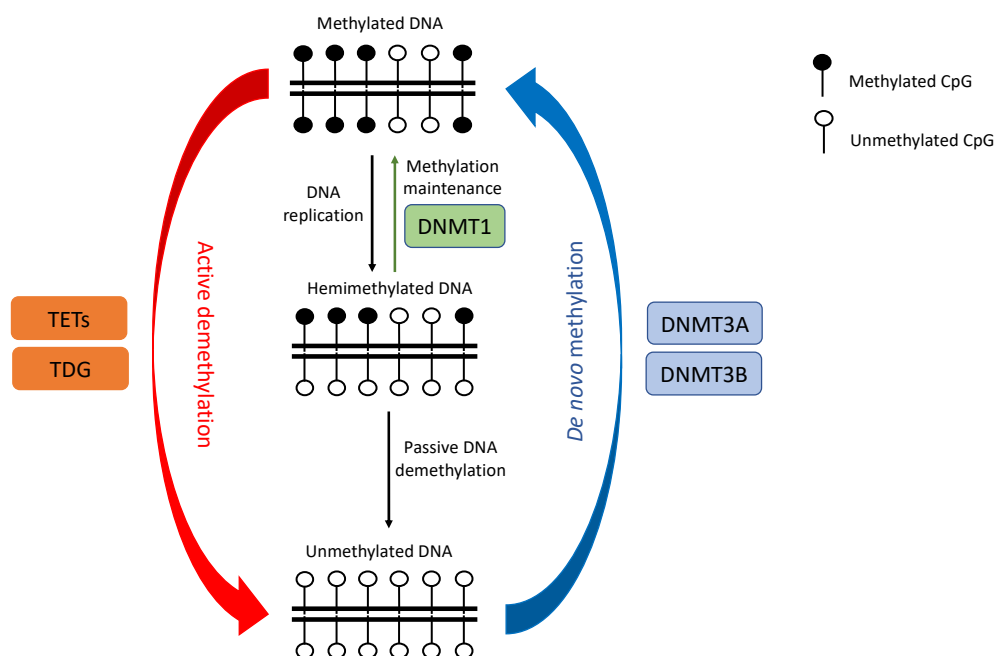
Methylated DNA

Methylated CpG

Unmethylated CpG

DNA replication

Methylation maintenance

DNMT1

Hemimethylated DNA

Active demethylation

TETs

TDG

*De novo* methylation

DNMT3A

DNMT3B

Passive DNA demethylation

Unmethylated DNA